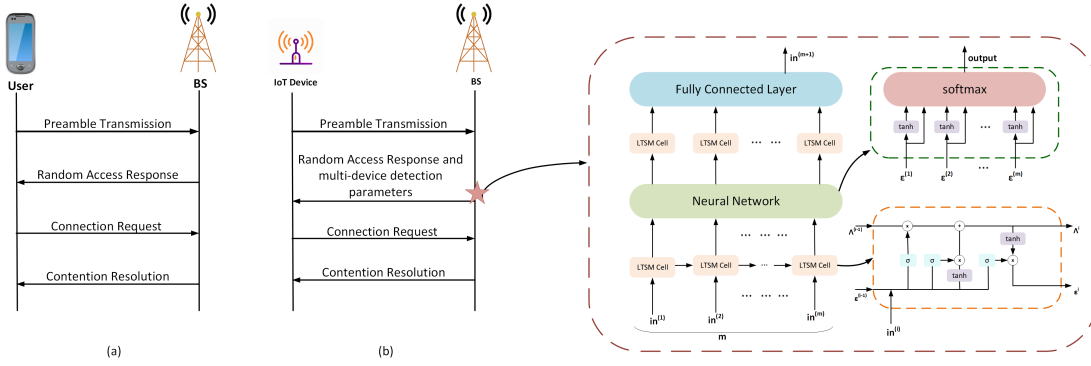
User

BS

Preamble Transmission

Random Access Response

Connection Request

Contention Resolution

(a)

IoT Device

BS

Preamble Transmission

Random Access Response and multi-device detection parameters

Connection Request

Contention Resolution

(b)

$in^{(m+1)}$

Fully Connected Layer

LTSM Cell

LTSM Cell

...

LTSM Cell

Neural Network

LTSM Cell

LTSM Cell

...

LTSM Cell

... ... ...

... ... ...

$in^{(1)}$

$in^{(2)}$

$in^{(m)}$

m

output

softmax

tanh

tanh

...

tanh

$\epsilon^{(1)}$

$\epsilon^{(2)}$

...

$\epsilon^{(m)}$

$\Lambda^{(i-1)}$

×

+

$\Lambda^{i}$

tanh

σ

σ

×

σ

×

tanh

$\epsilon^{(i-1)}$

$\epsilon^{i}$

$in^{(i)}$